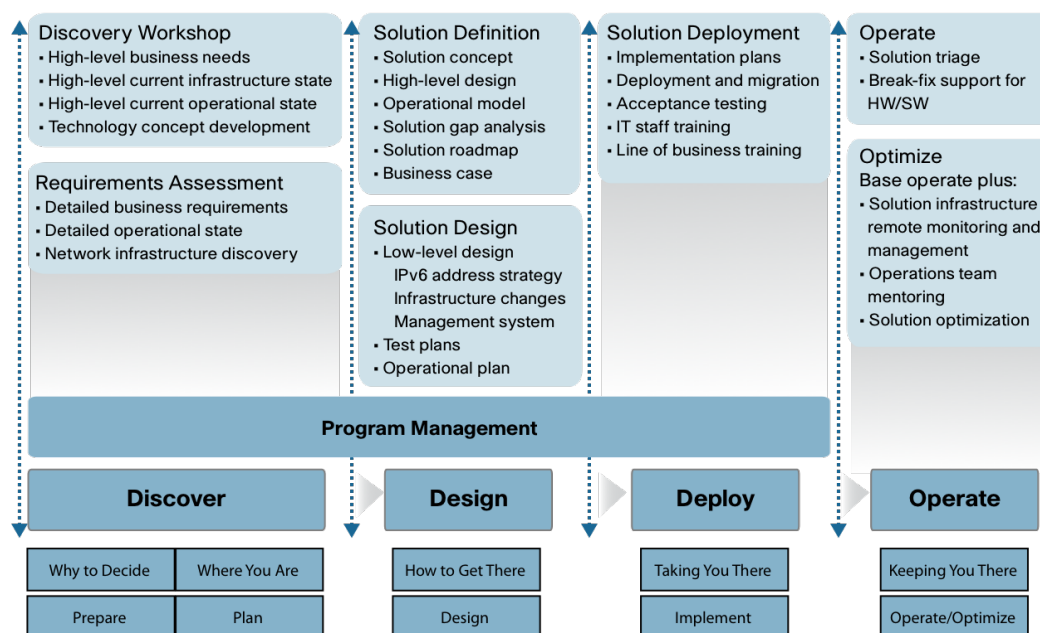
Discovery Workshop
▪ High-level business needs
▪ High-level current infrastructure state
▪ High-level current operational state
▪ Technology concept development

Requirements Assessment
▪ Detailed business requirements
▪ Detailed operational state
▪ Network infrastructure discovery

Solution Definition
▪ Solution concept
▪ High-level design
▪ Operational model
▪ Solution gap analysis
▪ Solution roadmap
▪ Business case

Solution Design
▪ Low-level design
IPv6 address strategy
Infrastructure changes
Management system
▪ Test plans
▪ Operational plan

Solution Deployment
▪ Implementation plans
▪ Deployment and migration
▪ Acceptance testing
▪ IT staff training
▪ Line of business training

Operate
▪ Solution triage
▪ Break-fix support for HW/SW

Optimize
Base operate plus:
▪ Solution infrastructure remote monitoring and management
▪ Operations team mentoring
▪ Solution optimization

Program Management

Discover

Design

Deploy

Operate

| Why to Decide | Where You Are |
|---|---|
| Prepare | Plan |

| How to Get There |
|---|
| Design |

| Taking You There |
|---|
| Implement |

| Keeping You There |
|---|
| Operate/Optimize |